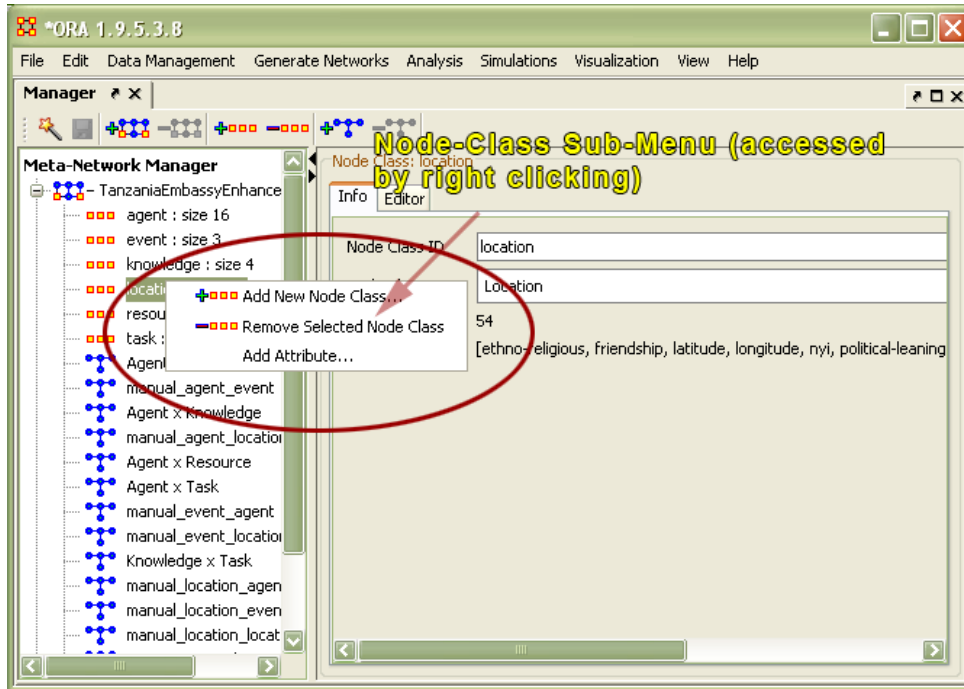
*ORA 1.9.5.3.8

File Edit Data Management Generate Networks Analysis Simulations Visualization View Help

Manager

Meta-Network Manager

TanzaniaEmbassyEnhance

agent : size 16

event : size 3

knowledge : size 4

locatio

resou

task :

Agent

manual_agent_event

Agent x Knowledge

manual_agent_location

Agent x Resource

Agent x Task

manual_event_agent

manual_event_location

Knowledge x Task

manual_location_agen

manual_location_even

manual_location_locat

Add New Node Class...

Remove Selected Node Class

Add Attribute...

Node-Class Sub-Menu (accessed by right clicking)

Node Class: location

Info Editor

Node Class ID location

Location

54

[ethno-religious, friendship, latitude, longitude, nyi, political-leaning